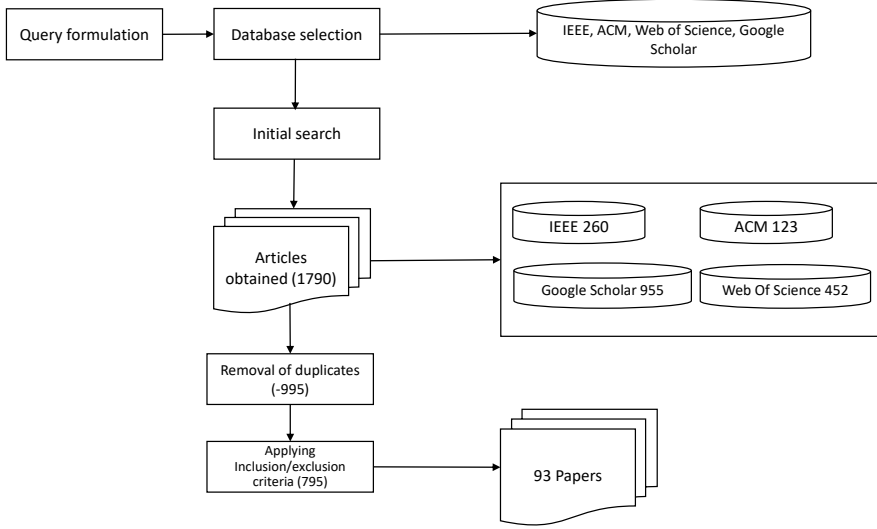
Query formulation

Database selection

IEEE, ACM, Web of Science, Google Scholar

Initial search

Articles obtained (1790)

IEEE 260

ACM 123

Google Scholar 955

Web Of Science 452

Removal of duplicates (-995)

Applying Inclusion/exclusion criteria (795)

93 Papers